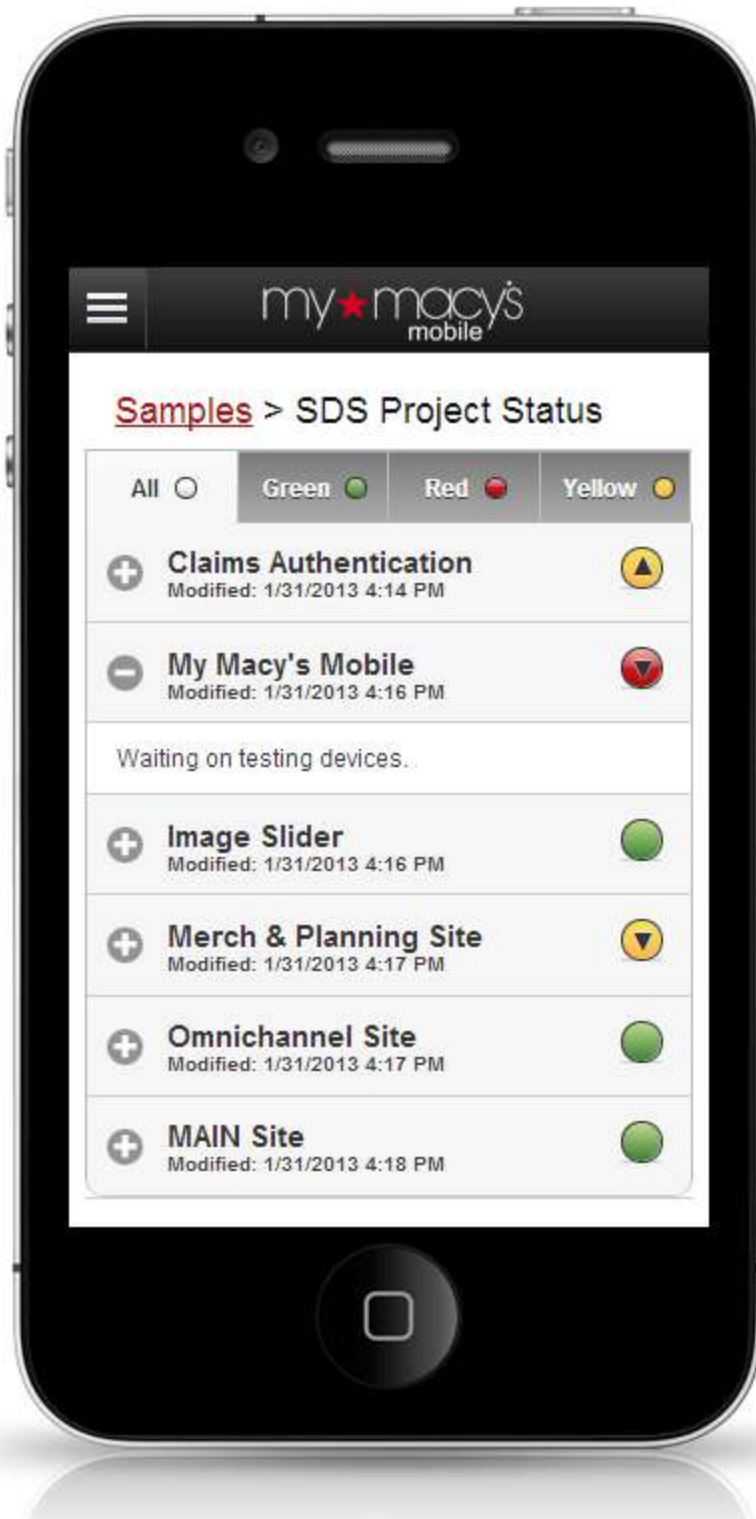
my★macy's mobile

Samples > SDS Project Status

All | Green | Red | Yellow

Claims Authentication
Modified: 1/31/2013 4:14 PM

My Macy's Mobile
Modified: 1/31/2013 4:16 PM

Waiting on testing devices.

Image Slider
Modified: 1/31/2013 4:16 PM

Merch & Planning Site
Modified: 1/31/2013 4:17 PM

Omnichannel Site
Modified: 1/31/2013 4:17 PM

MAIN Site
Modified: 1/31/2013 4:18 PM